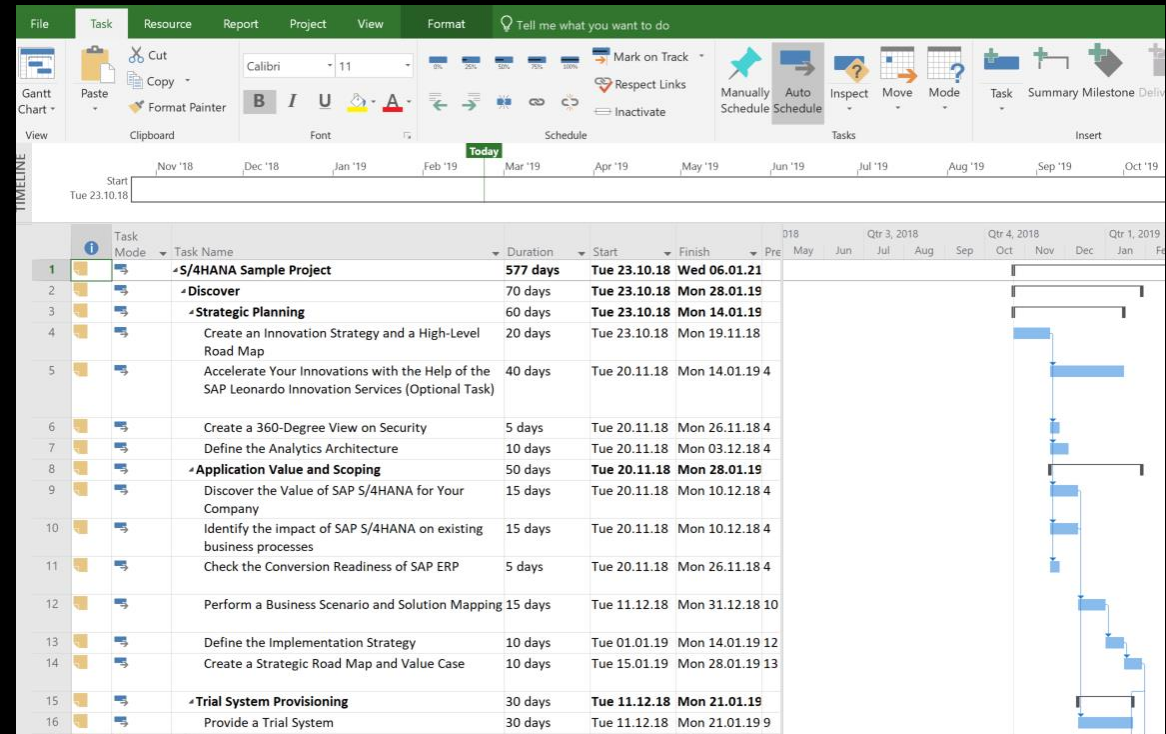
File Task Resource Report Project View Format Tell me what you want to do

Gantt Chart View
Paste
Cut
Copy
Format Painter
Clipboard
Calibri 11
B I U
Font
0% 25% 50% 75% 100%
Mark on Track
Respect Links
Inactivate
Schedule
Manually Schedule
Auto Schedule
Inspect
Move
Mode
Tasks
Task
Summary
Milestone
Deliv
Insert

TIMELINE
Today
Start Tue 23.10.18
Nov '18 Dec '18 Jan '19 Feb '19 Mar '19 Apr '19 May '19 Jun '19 Jul '19 Aug '19 Sep '19 Oct '19

| | Task Mode | Task Name | Duration | Start | Finish | Pre |
|---|---|---|---|---|---|---|
| 1 | | S/4HANA Sample Project | 577 days | Tue 23.10.18 | Wed 06.01.21 | |
| 2 | | Discover | 70 days | Tue 23.10.18 | Mon 28.01.19 | |
| 3 | | Strategic Planning | 60 days | Tue 23.10.18 | Mon 14.01.19 | |
| 4 | | Create an Innovation Strategy and a High-Level Road Map | 20 days | Tue 23.10.18 | Mon 19.11.18 | |
| 5 | | Accelerate Your Innovations with the Help of the SAP Leonardo Innovation Services (Optional Task) | 40 days | Tue 20.11.18 | Mon 14.01.19 | 4 |
| 6 | | Create a 360-Degree View on Security | 5 days | Tue 20.11.18 | Mon 26.11.18 | 4 |
| 7 | | Define the Analytics Architecture | 10 days | Tue 20.11.18 | Mon 03.12.18 | 4 |
| 8 | | Application Value and Scoping | 50 days | Tue 20.11.18 | Mon 28.01.19 | |
| 9 | | Discover the Value of SAP S/4HANA for Your Company | 15 days | Tue 20.11.18 | Mon 10.12.18 | 4 |
| 10 | | Identify the impact of SAP S/4HANA on existing business processes | 15 days | Tue 20.11.18 | Mon 10.12.18 | 4 |
| 11 | | Check the Conversion Readiness of SAP ERP | 5 days | Tue 20.11.18 | Mon 26.11.18 | 4 |
| 12 | | Perform a Business Scenario and Solution Mapping | 15 days | Tue 11.12.18 | Mon 31.12.18 | 10 |
| 13 | | Define the Implementation Strategy | 10 days | Tue 01.01.19 | Mon 14.01.19 | 12 |
| 14 | | Create a Strategic Road Map and Value Case | 10 days | Tue 15.01.19 | Mon 28.01.19 | 13 |
| 15 | | Trial System Provisioning | 30 days | Tue 11.12.18 | Mon 21.01.19 | |
| 16 | | Provide a Trial System | 30 days | Tue 11.12.18 | Mon 21.01.19 | 9 |

2018 May Jun Qtr 3, 2018 Jul Aug Sep Qtr 4, 2018 Oct Nov Dec Qtr 1, 2019 Jan Fe